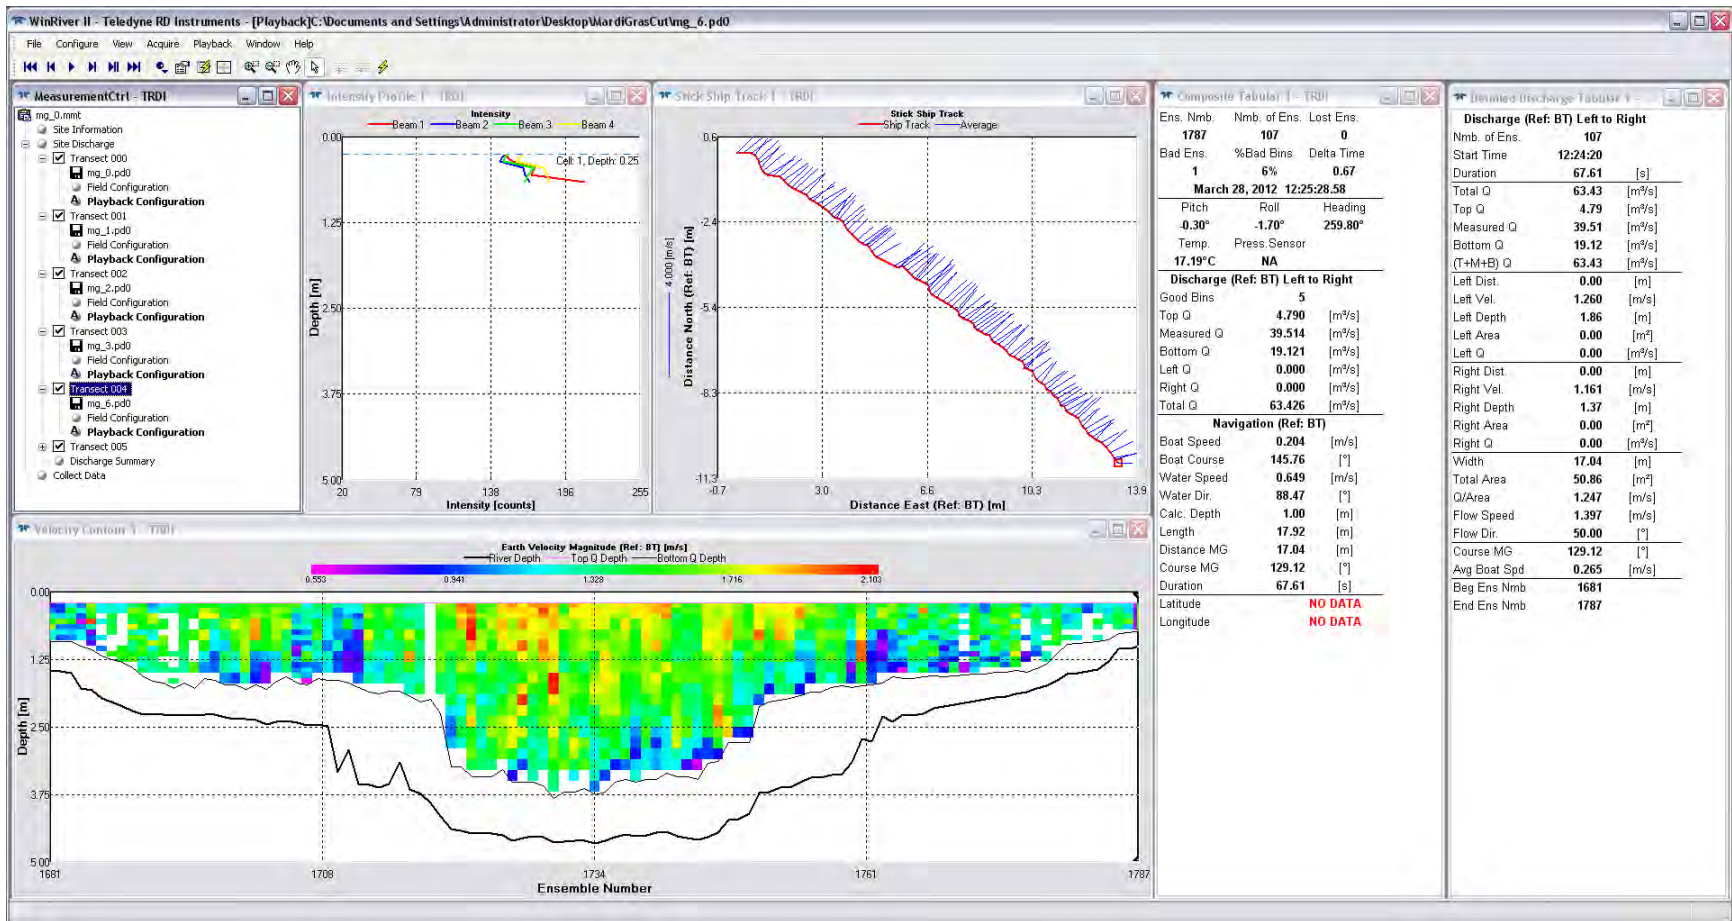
WinRiver II - Teledyne RD Instruments - [Playback]C:\Documents and Settings\Administrator\Desktop\MardiGrasCut\mg_6.pd0

File Configure View Acquire Playback Window Help

MeasurementCtrl - TRDI

mg_0.mmt
Site Information
Site Discharge
Transect 000
mg_0.pd0
Field Configuration
Playback Configuration
Transect 001
mg_1.pd0
Field Configuration
Playback Configuration
Transect 002
mg_2.pd0
Field Configuration
Playback Configuration
Transect 003
mg_3.pd0
Field Configuration
Playback Configuration
Transect 004
mg_6.pd0
Field Configuration
Playback Configuration
Transect 005
Discharge Summary
Collect Data

Intensity Profile 1 - TRDI

Intensity
Beam 1 Beam 2 Beam 3 Beam 4
Cell: 1, Depth: 0.25
0.00
1.25
2.50
3.75
5.00
Depth [m]
20 79 138 196 255
Intensity [counts]

Stick Ship Track 1 - TRDI

Stick Ship Track
Ship Track Average
0.6
-2.4
-5.4
-8.3
-11.3
4.000 [m/s]
Distance North (Ref: BT) [m]
-0.7 3.0 6.6 10.3 13.9
Distance East (Ref: BT) [m]

Composite Tabular 1 - TRDI

| Ens. Nmb. | Nmb. of Ens. | Lost Ens. |
|---|---|---|
| 1787 | 107 | 0 |
| Bad Ens. | %Bad Bins | Delta Time |
| 1 | 6% | 0.67 |

March 28, 2012 12:25:28.58

| Pitch | Roll | Heading |
|---|---|---|
| -0.30° | -1.70° | 259.80° |
| Temp. | Press.Sensor | |
| 17.19°C | NA | |

Discharge (Ref: BT) Left to Right

| Good Bins | 5 | |
|---|---|---|
| Top Q | 4.790 | [m³/s] |
| Measured Q | 39.514 | [m³/s] |
| Bottom Q | 19.121 | [m³/s] |
| Left Q | 0.000 | [m³/s] |
| Right Q | 0.000 | [m³/s] |
| Total Q | 63.426 | [m³/s] |

Navigation (Ref: BT)

| Boat Speed | 0.204 | [m/s] |
|---|---|---|
| Boat Course | 145.76 | [°] |
| Water Speed | 0.649 | [m/s] |
| Water Dir. | 88.47 | [°] |
| Calc. Depth | 1.00 | [m] |
| Length | 17.92 | [m] |
| Distance MG | 17.04 | [m] |
| Course MG | 129.12 | [°] |
| Duration | 67.61 | [s] |
| Latitude | NO DATA | |
| Longitude | NO DATA | |

Detailed Discharge Tabular 1 -

Discharge (Ref: BT) Left to Right

| Nmb. of Ens. | 107 | |
|---|---|---|
| Start Time | 12:24:20 | |
| Duration | 67.61 | [s] |
| Total Q | 63.43 | [m³/s] |
| Top Q | 4.79 | [m³/s] |
| Measured Q | 39.51 | [m³/s] |
| Bottom Q | 19.12 | [m³/s] |
| (T+M+B) Q | 63.43 | [m³/s] |
| Left Dist. | 0.00 | [m] |
| Left Vel. | 1.260 | [m/s] |
| Left Depth | 1.86 | [m] |
| Left Area | 0.00 | [m²] |
| Left Q | 0.00 | [m³/s] |
| Right Dist. | 0.00 | [m] |
| Right Vel. | 1.161 | [m/s] |
| Right Depth | 1.37 | [m] |
| Right Area | 0.00 | [m²] |
| Right Q | 0.00 | [m³/s] |
| Width | 17.04 | [m] |
| Total Area | 50.86 | [m²] |
| Q/Area | 1.247 | [m/s] |
| Flow Speed | 1.397 | [m/s] |
| Flow Dir. | 50.00 | [°] |
| Course MG | 129.12 | [°] |
| Avg Boat Spd | 0.265 | [m/s] |
| Beg Ens Nmb | 1681 | |
| End Ens Nmb | 1787 | |

Velocity Contour 1 - TRDI

Earth Velocity Magnitude (Ref: BT) [m/s]
River Depth Top Q Depth Bottom Q Depth
0.553 0.941 1.328 1.716 2.103
0.00
1.25
2.50
3.75
5.00
Depth [m]
1681 1708 1734 1761 1787
Ensemble Number